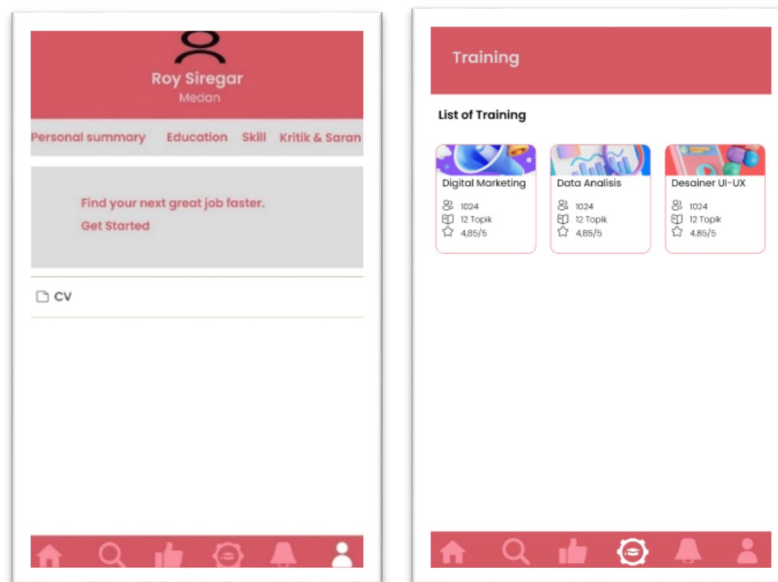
Roy Siregar
Medan

Personal summary Education Skill Kritik & Saran

Find your next great job faster.
Get Started

CV

Training

List of Training

Digital Marketing
1024
12 Topik
4,85/5

Data Analisis
1024
12 Topik
4,85/5

Desainer UI-UX
1024
12 Topik
4,85/5